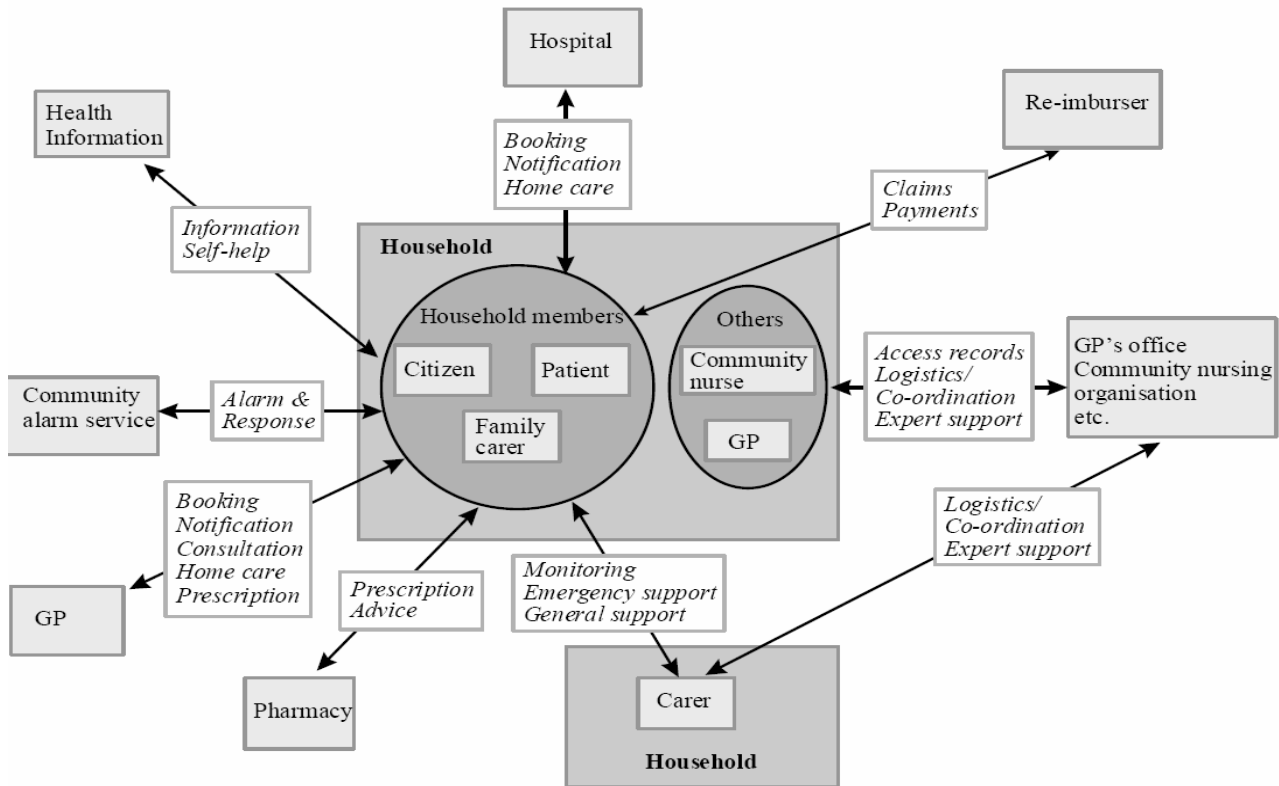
Hospital

Health Information

Booking
Notification
Home care

Re-imburser

Claims
Payments

Information
Self-help

Household

Household members

Citizen

Patient

Family carer

Others

Community nurse

GP

Community alarm service

Alarm & Response

Access records
Logistics/
Co-ordination
Expert support

GP's office
Community nursing organisation
etc.

Booking
Notification
Consultation
Home care
Prescription

GP

Prescription
Advice

Monitoring
Emergency support
General support

Logistics/
Co-ordination
Expert support

Pharmacy

Carer

Household